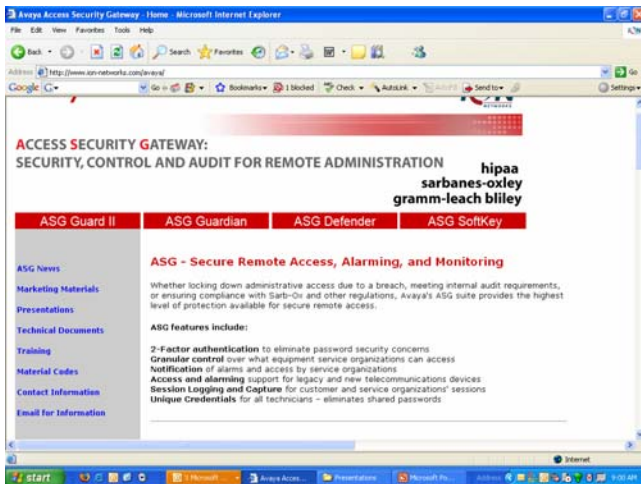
Avaya Access Security Gateway - Home - Microsoft Internet Explorer

File Edit View Favorites Tools Help

Back Search Favorites

Address http://www.ion-networks.com/avaya/

Google G- Go Bookmarks 1 blocked Check AutoLink Send to Settings

ACCESS SECURITY GATEWAY:
SECURITY, CONTROL AND AUDIT FOR REMOTE ADMINISTRATION

hipaa
sarbanes-oxley
gramm-leach bliley

ASG Guard II | ASG Guardian | ASG Defender | ASG SoftKey

ASG News
Marketing Materials
Presentations
Technical Documents
Training
Material Codes
Contact Information
Email for Information

ASG - Secure Remote Access, Alarming, and Monitoring

Whether locking down administrative access due to a breach, meeting internal audit requirements, or ensuring compliance with Sarb-Ox and other regulations, Avaya's ASG suite provides the highest level of protection available for secure remote access.

ASG features include:

2-Factor authentication to eliminate password security concerns
Granular control over what equipment service organizations can access
Notification of alarms and access by service organizations
Access and alarming support for legacy and new telecommunications devices
Session Logging and Capture for customer and service organizations' sessions
Unique Credentials for all technicians – eliminates shared passwords

Internet

start | 3 Microsoft ... | Avaya Acces... | Presentations | Microsoft Po... | 9:00 AM